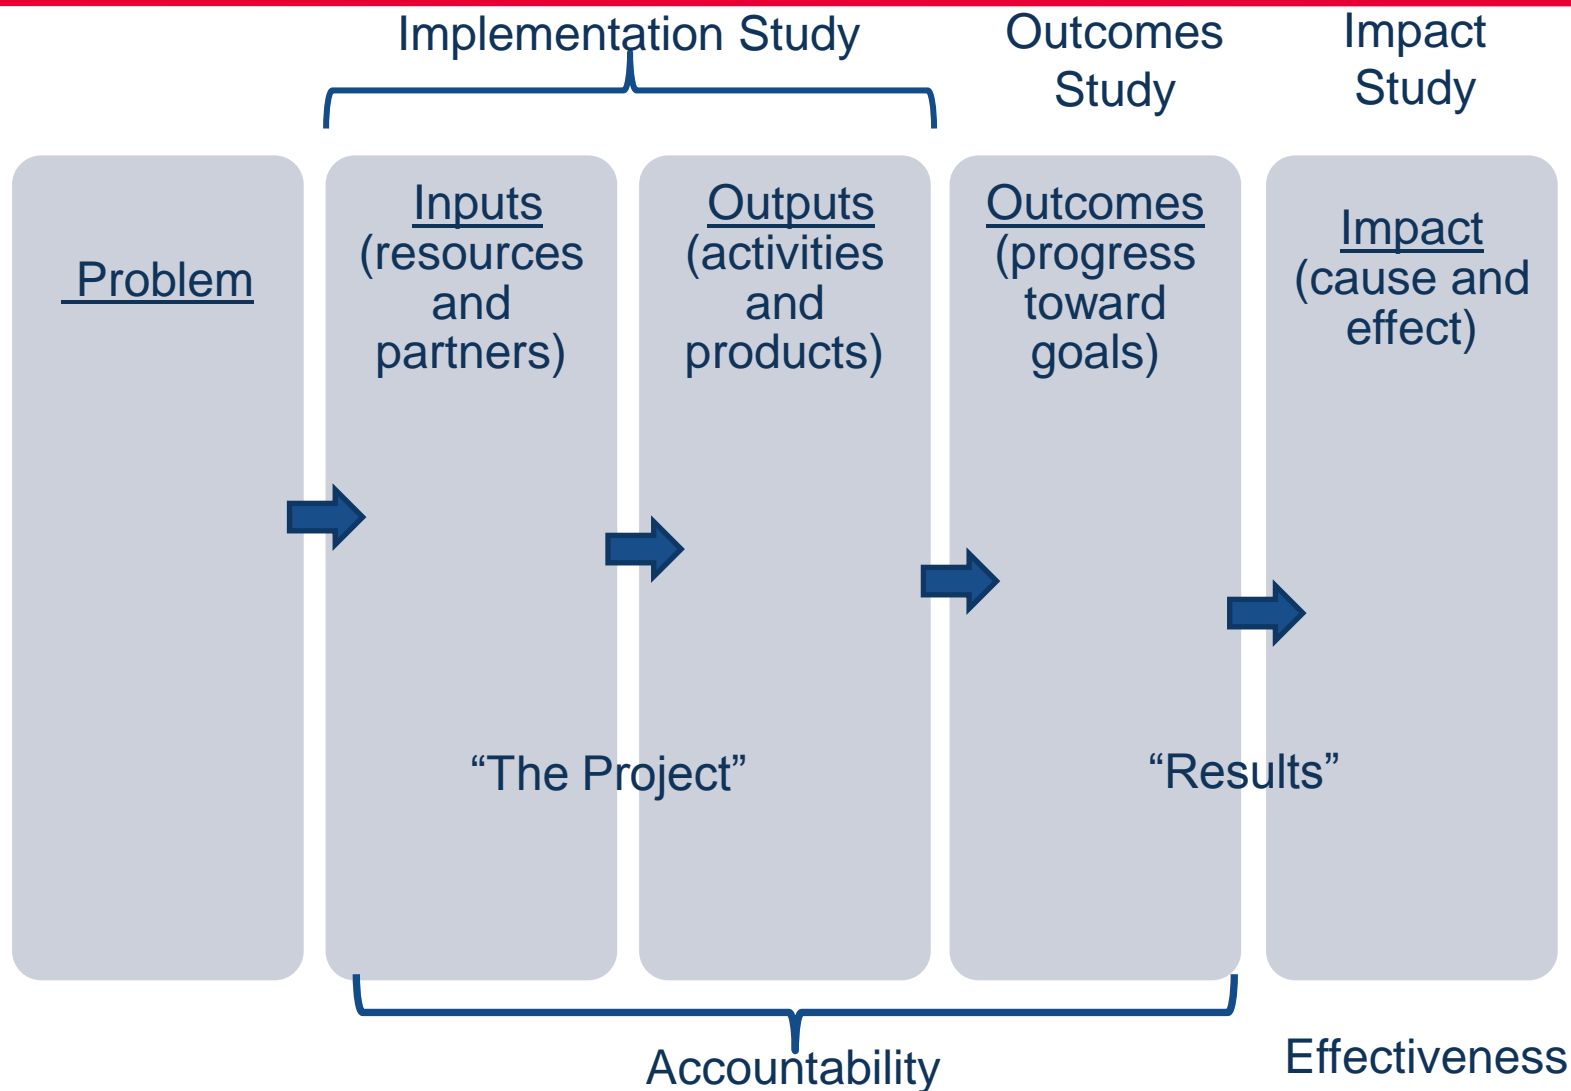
Implementation Study

Outcomes Study

Impact Study

Problem

Inputs (resources and partners)

Outputs (activities and products)

Outcomes (progress toward goals)

Impact (cause and effect)

“The Project”

“Results”

Accountability

Effectiveness